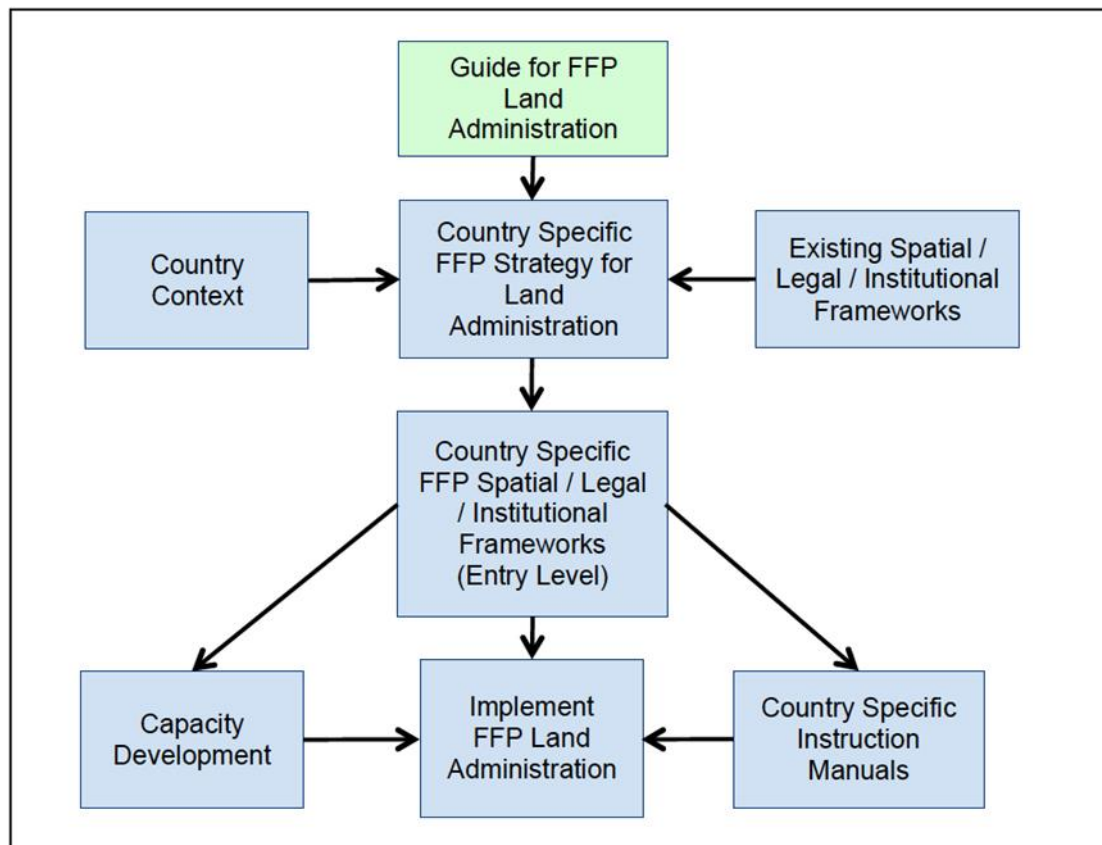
Guide for FFP Land Administration

Country Context

Country Specific FFP Strategy for Land Administration

Existing Spatial / Legal / Institutional Frameworks

Country Specific FFP Spatial / Legal / Institutional Frameworks (Entry Level)

Capacity Development

Implement FFP Land Administration

Country Specific Instruction Manuals